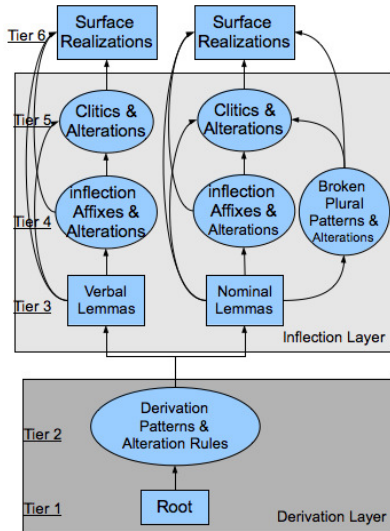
Tier 6
Surface Realizations
Surface Realizations
Tier 5
Clitics & Alterations
Clitics & Alterations
Tier 4
inflection Affixes & Alterations
Inflection Affixes & Alterations
Broken Plural Patterns & Alterations
Tier 3
Verbal Lemmas
Nominal Lemmas
Inflection Layer
Tier 2
Derivation Patterns & Alteration Rules
Tier 1
Root
Derivation Layer